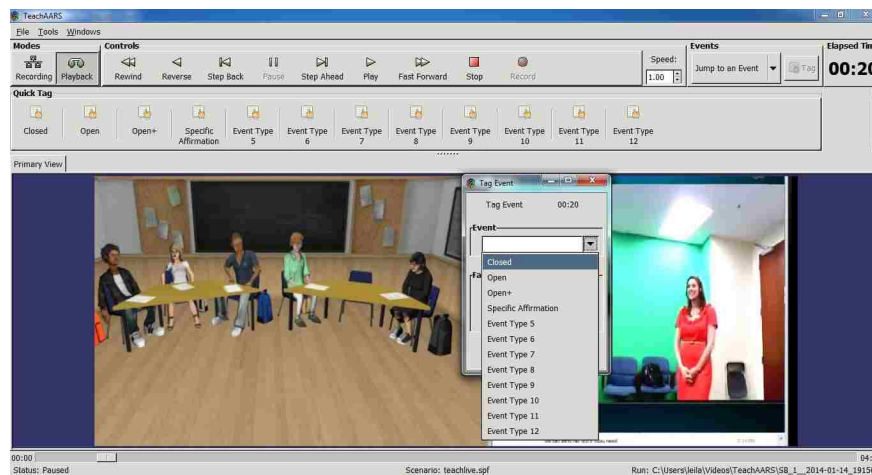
TeachAARS

File Tools Windows

Modes

Recording Playback

Controls

Rewind Reverse Step Back Pause Step Ahead Play Fast Forward Stop Record

Speed: 1.00

Events

Jump to an Event Tag

Elapsed Tim

00:20

Quick Tag

Closed Open Open+ Specific Affirmation Event Type 5 Event Type 6 Event Type 7 Event Type 8 Event Type 9 Event Type 10 Event Type 11 Event Type 12

Primary View

Tag Event

Tag Event 00:20

Event

Closed
Open
Open+
Specific Affirmation
Event Type 5
Event Type 6
Event Type 7
Event Type 8
Event Type 9
Event Type 10
Event Type 11
Event Type 12

00:00

04:

Status: Paused

Scenario: teachlive.spf

Run: C:\Users\leila\Videos\TeachAARS\SB_1__2014-01-14_1915